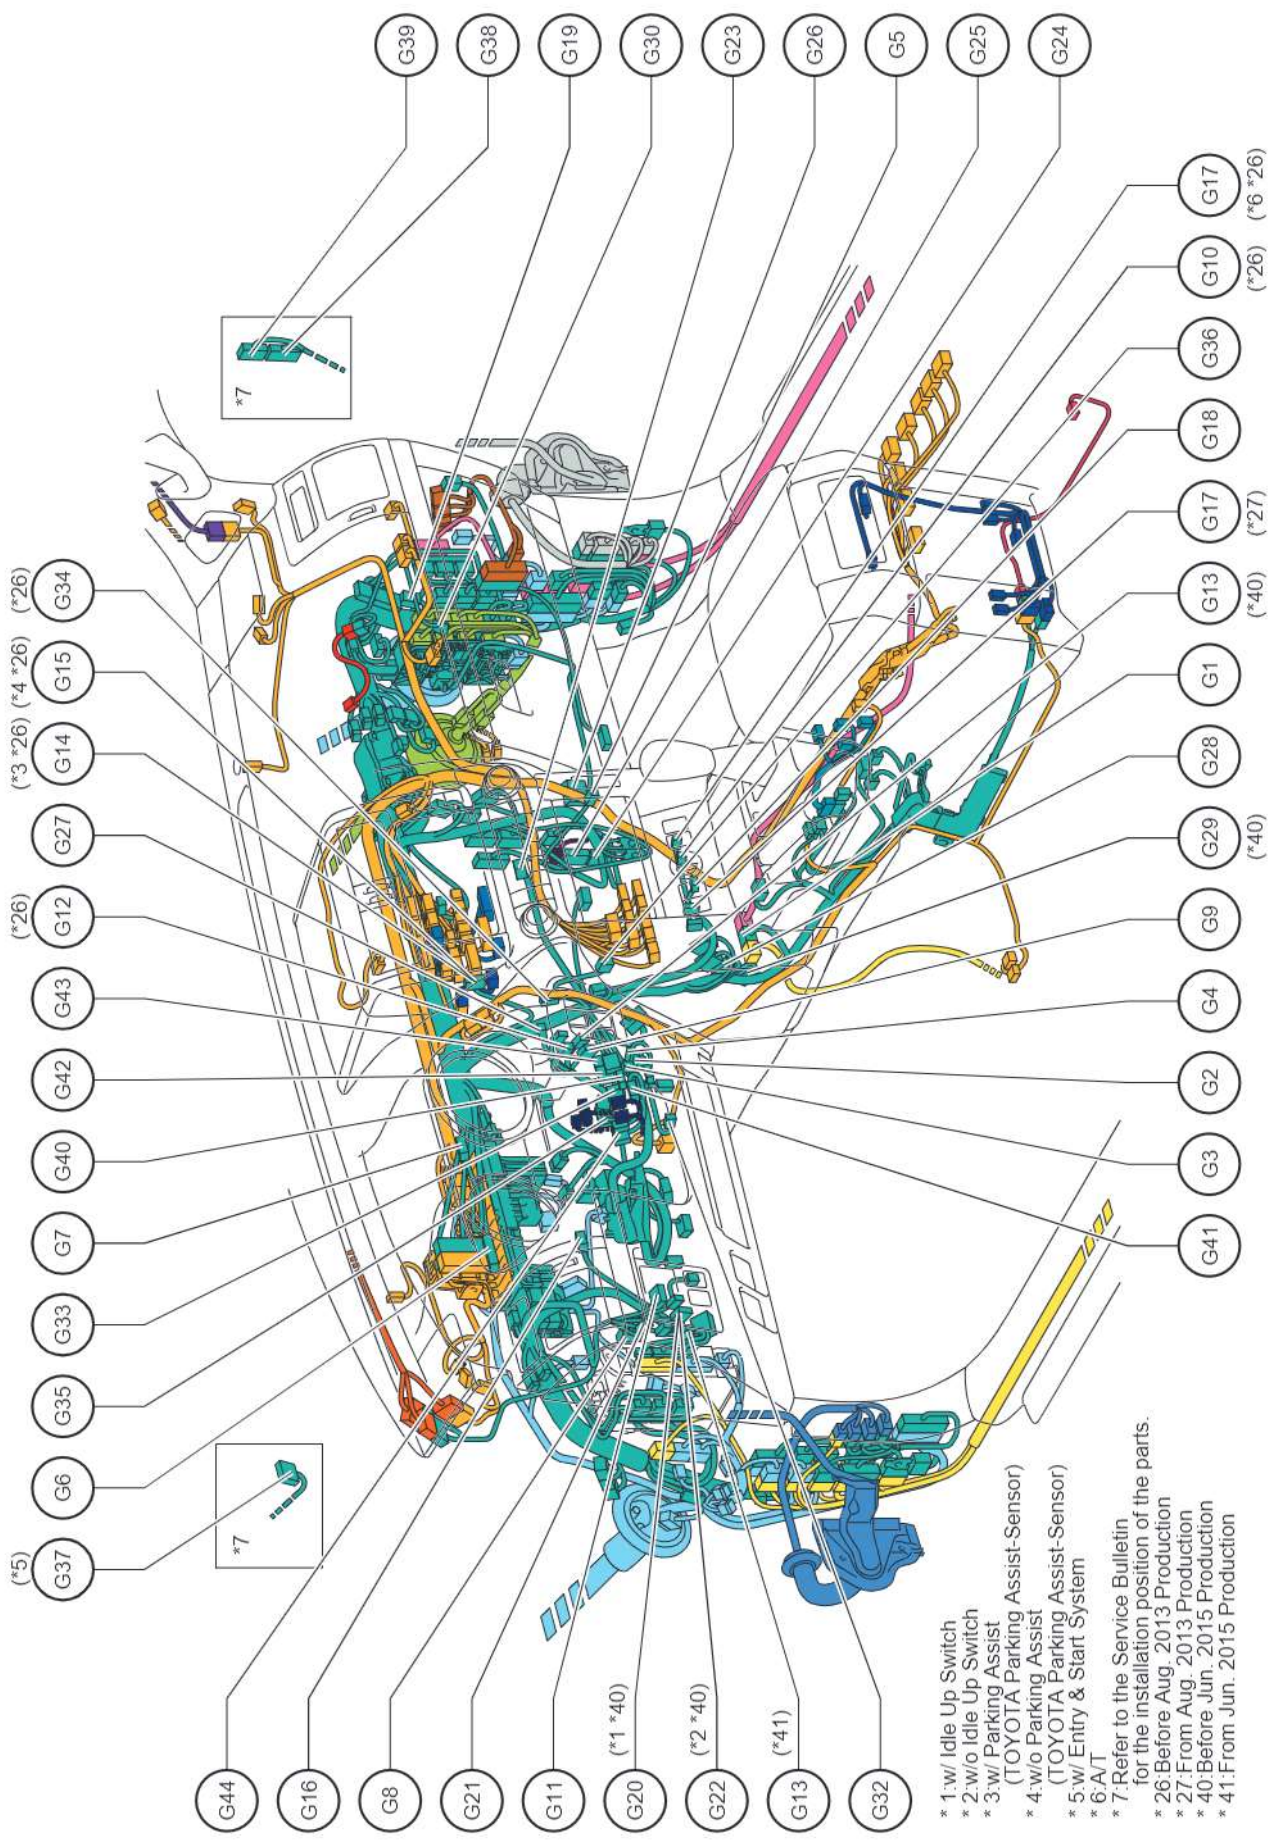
G39
G38
G19
G30
G23
G26
G5
G25
G24
G17 (*6 *26)
G10 (*26)
G36
G18
G17 (*27)
G13 (*40)
G1
G28
G29 (*40)
G9
G4
G2
G3
G41
(*26) G34
(*4 *26) G15
(*3 *26) G14
G27
(*26) G12
G43
G42
G40
G7
G33
G35
G6
(*5) G37
*7
*7
G44
G16
G8
G21
G11
G20 (*1 *40)
G22 (*2 *40)
G13 (*41)
G32

* 1:w/ Idle Up Switch
* 2:w/o Idle Up Switch
* 3:w/ Parking Assist (TOYOTA Parking Assist-Sensor)
* 4:w/o Parking Assist (TOYOTA Parking Assist-Sensor)
* 5:w/ Entry & Start System
* 6:A/T
* 7:Refer to the Service Bulletin for the installation position of the parts.
* 26:Before Aug. 2013 Production
* 27:From Aug. 2013 Production
* 40:Before Jun. 2015 Production
* 41:From Jun. 2015 Production